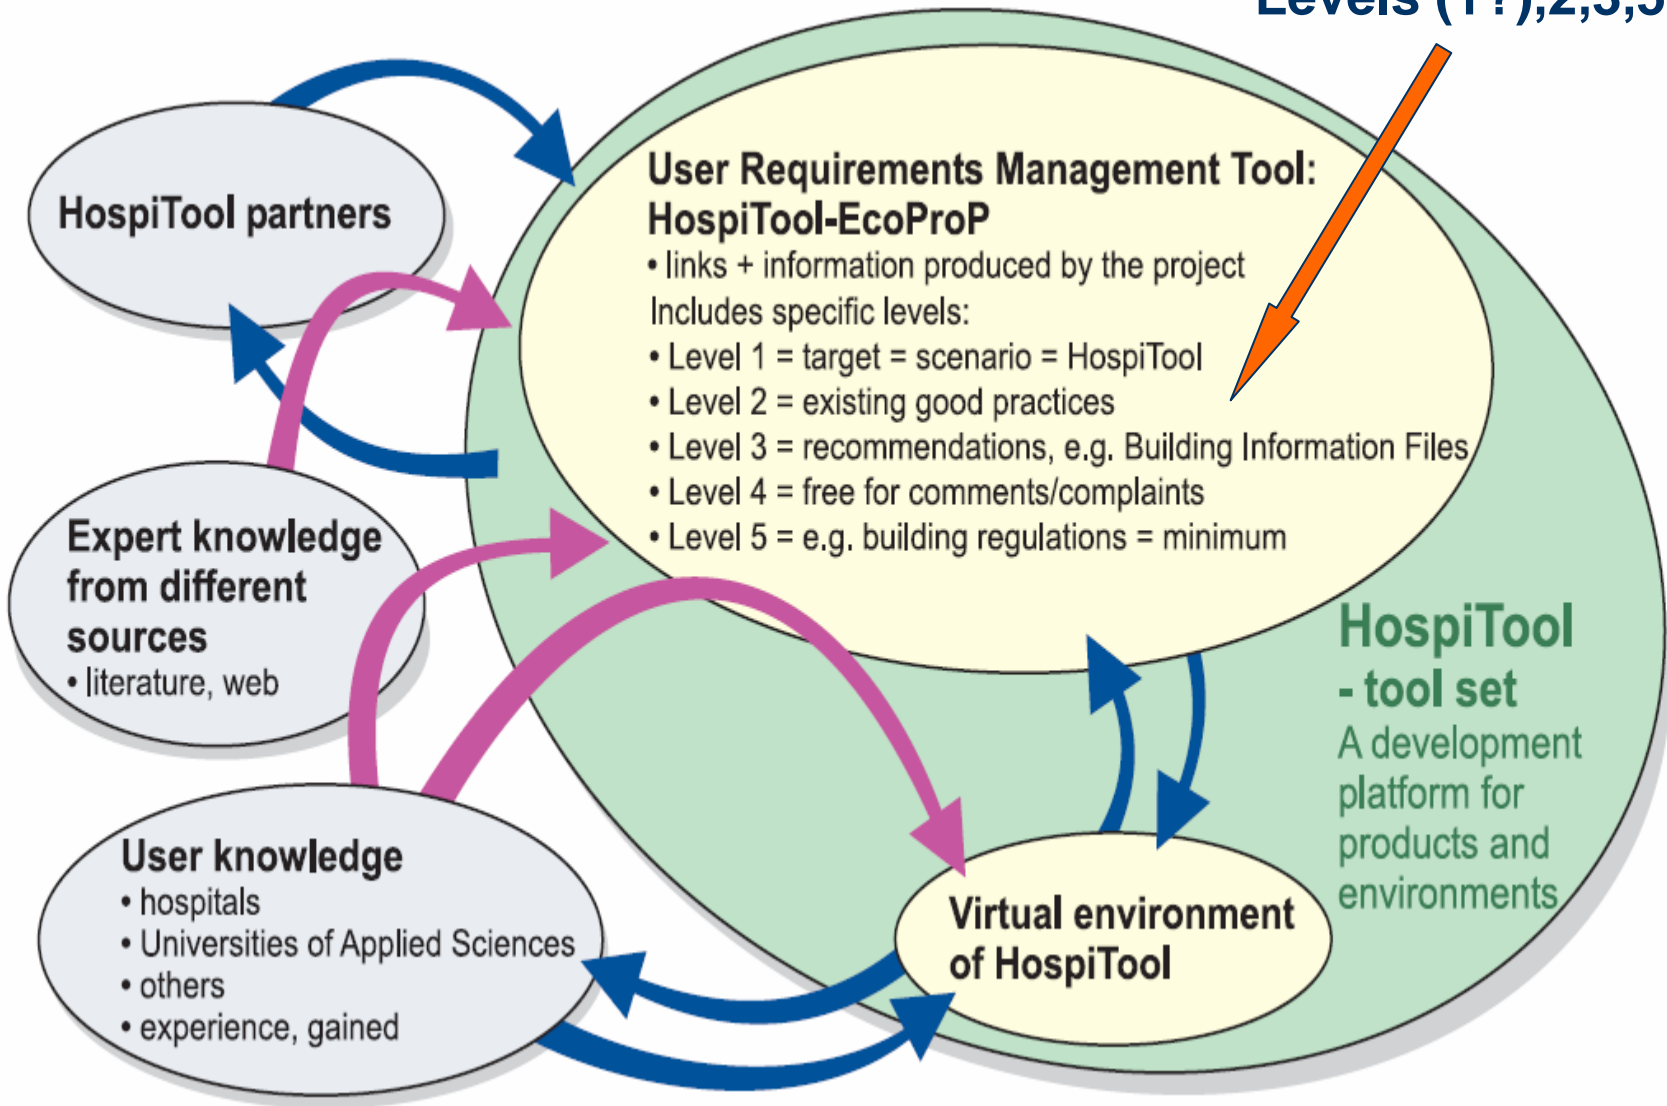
Levels (1?),2,3,5

HospiTool partners

User Requirements Management Tool: HospiTool-EcoProP
• links + information produced by the project
Includes specific levels:
• Level 1 = target = scenario = HospiTool
• Level 2 = existing good practices
• Level 3 = recommendations, e.g. Building Information Files
• Level 4 = free for comments/complaints
• Level 5 = e.g. building regulations = minimum

Expert knowledge from different sources
• literature, web

HospiTool - tool set
A development platform for products and environments

User knowledge
• hospitals
• Universities of Applied Sciences
• others
• experience, gained

Virtual environment of HospiTool